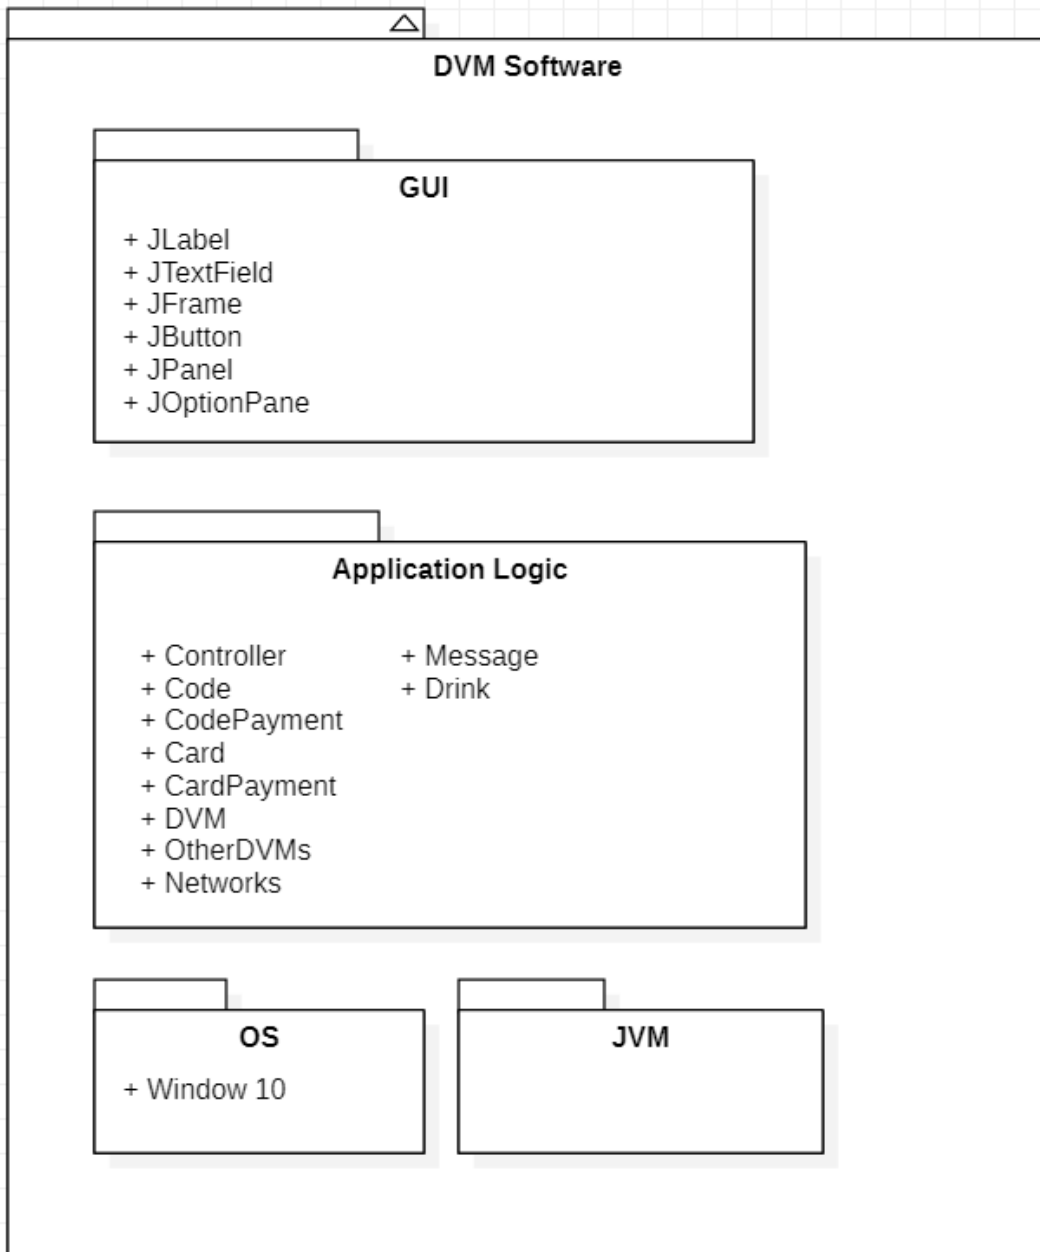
DVM Software

GUI

+ JLabel
+ JTextField
+ JFrame
+ JButton
+ JPanel
+ JOptionPane

Application Logic

+ Controller
+ Code
+ CodePayment
+ Card
+ CardPayment
+ DVM
+ OtherDVMs
+ Networks

+ Message
+ Drink

OS

+ Window 10

JVM